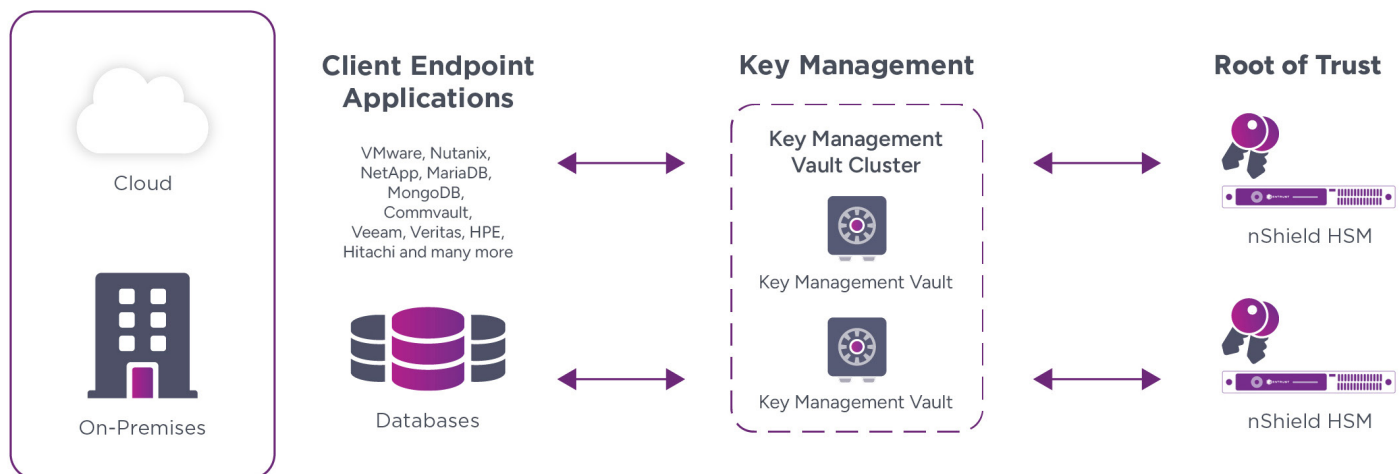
Cloud

On-Premises

Client Endpoint Applications

VMware, Nutanix, NetApp, MariaDB, MongoDB, Commvault, Veeam, Veritas, HPE, Hitachi and many more

Databases

Key Management

Key Management Vault Cluster

Key Management Vault

Key Management Vault

Root of Trust

ENTRUST

nShield HSM

ENTRUST

nShield HSM